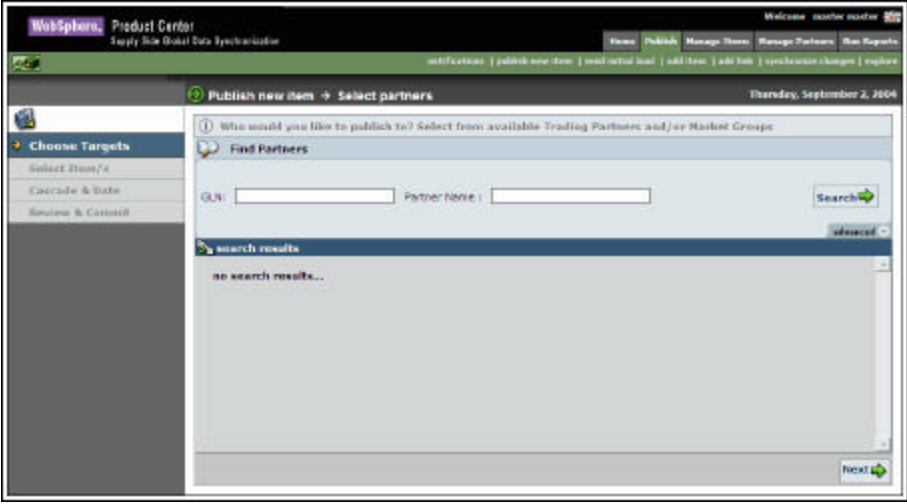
WebSphere. Product Center
Supply Side Global Data Synchronization

Welcome master master

Home | Publish | Manage Items | Manage Partners | Run Reports

notifications | publish new item | send initial load | add items | add link | synchronize changes | explore

Publish new item → Select partners

Thursday, September 2, 2004

Choose Targets
Select Item/s
Cascade & Date
Review & Commit

Who would you like to publish to? Select from available Trading Partners and/or Market Groups

Find Partners

GLN:

Partner Name :

Search

advanced

search results

no search results...

Next